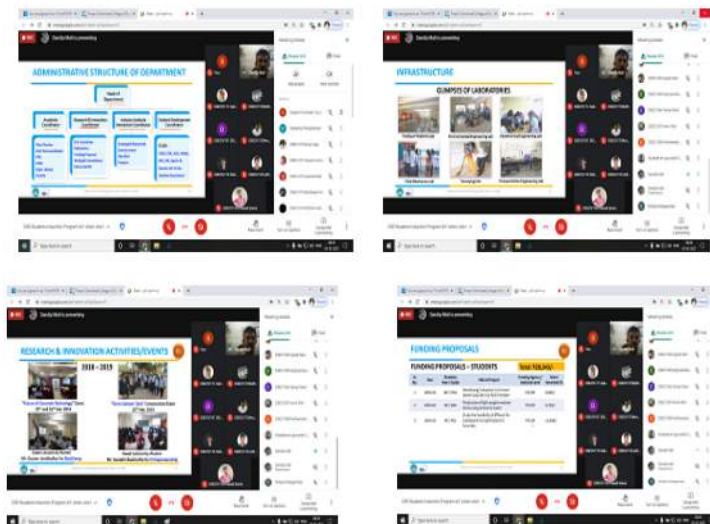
ADMINISTRATIVE STRUCTURE OF DEPARTMENT

Head of Department

INFRASTRUCTURE

GLIMPSES OF LABORATORIES

RESEARCH & INNOVATION ACTIVITIES/EVENTS

2018 – 2019

FUNDING PROPOSALS

FUNDING PROPOSALS – STUDENTS

Total: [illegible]